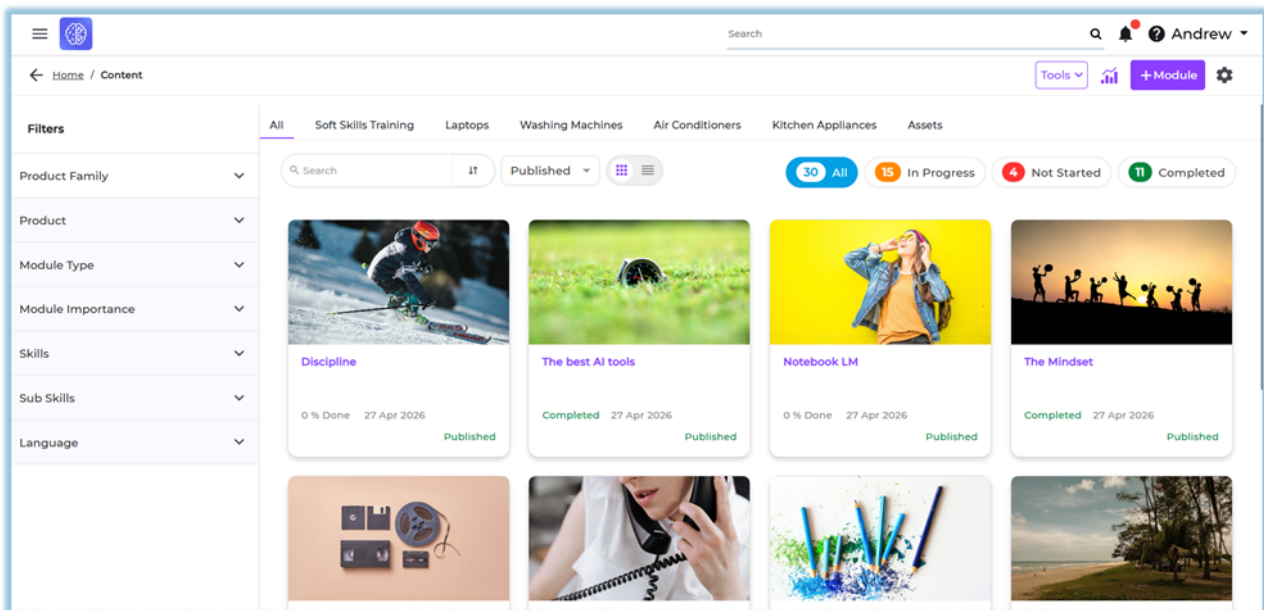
Search

Andrew

← Home / Content

Tools

+ Module

Filters

Product Family

Product

Module Type

Module Importance

Skills

Sub Skills

Language

All Soft Skills Training Laptops Washing Machines Air Conditioners Kitchen Appliances Assets

Search

Published

30 All 15 In Progress 4 Not Started 11 Completed

Discipline

0 % Done 27 Apr 2026

Published

The best AI tools

Completed 27 Apr 2026

Published

Notebook LM

0 % Done 27 Apr 2026

Published

The Mindset

Completed 27 Apr 2026

Published